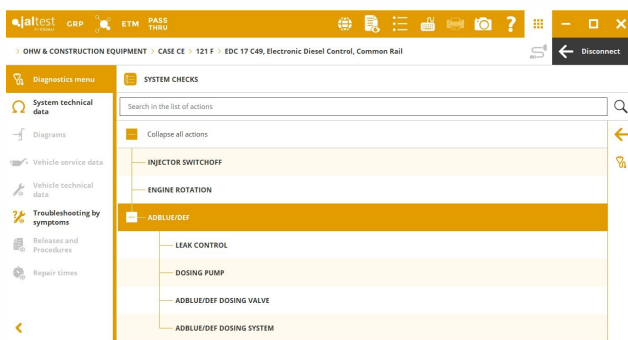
jaltest by COJALI GRP ETM PASS THRU

> OHW & CONSTRUCTION EQUIPMENT > CASE CE > 121 F > EDC 17 C49, Electronic Diesel Control, Common Rail

Disconnect

Diagnostics menu

System technical data

Diagrams

Vehicle service data

Vehicle technical data

Troubleshooting by symptoms

Releases and Procedures

Repair times

SYSTEM CHECKS

Search in the list of actions

Collapse all actions

INJECTOR SWITCHOFF

ENGINE ROTATION

ADBLUE/DEF

LEAK CONTROL

DOSING PUMP

ADBLUE/DEF DOSING VALVE

ADBLUE/DEF DOSING SYSTEM